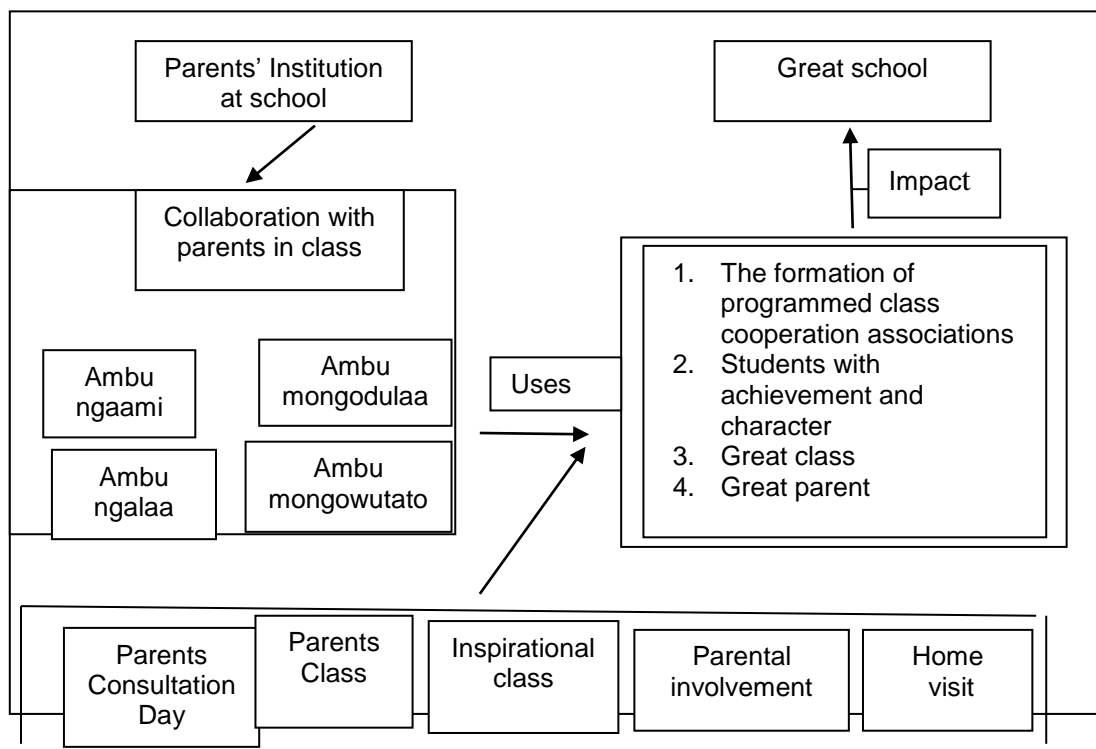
Parents' Institution at school

Great school

Impact

Collaboration with parents in class

Ambu ngaami

Ambu mongodulaa

Ambu ngalaa

Ambu mongowutato

Uses

1. The formation of programmed class cooperation associations
2. Students with achievement and character
3. Great class
4. Great parent

Parents Consultation Day

Parents Class

Inspirational class

Parental involvement

Home visit